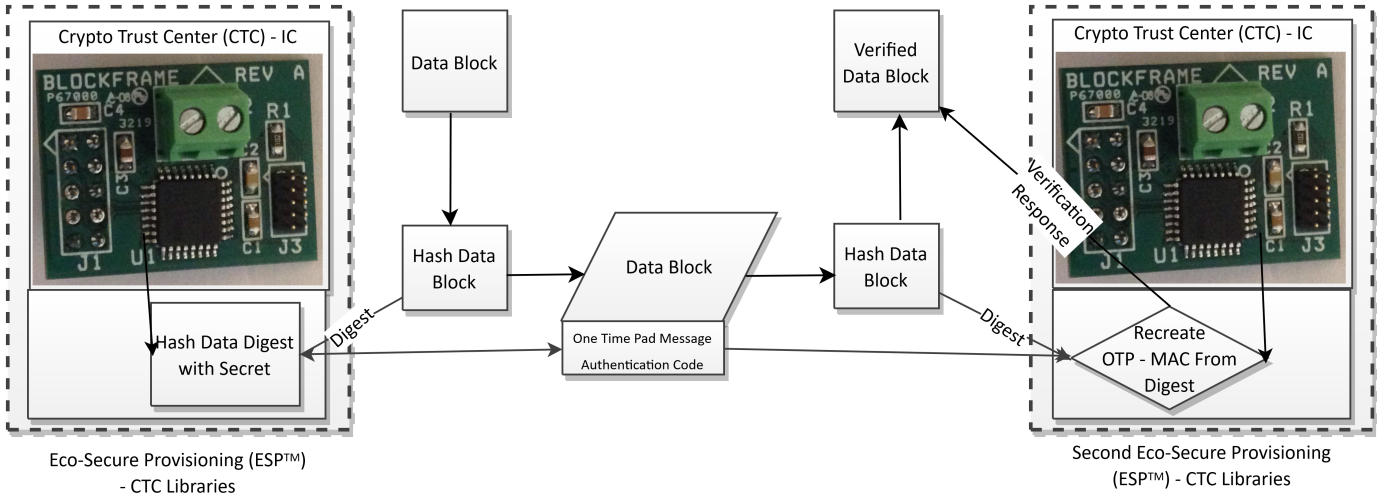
Crypto Trust Center (CTC) - IC

BLOCKFRAME REV A
P67000
C4
R1
C3
J1
U1
C1
J3

Hash Data Digest with Secret

Eco-Secure Provisioning (ESP™) - CTC Libraries

Data Block

Hash Data Block

Digest

Data Block

One Time Pad Message Authentication Code

Verified Data Block

Hash Data Block

Digest

Verification Response

Crypto Trust Center (CTC) - IC

BLOCKFRAME REV A
P67000
C4
R1
J1
U1
C1
J3

Recreate OTP - MAC From Digest

Second Eco-Secure Provisioning (ESP™) - CTC Libraries